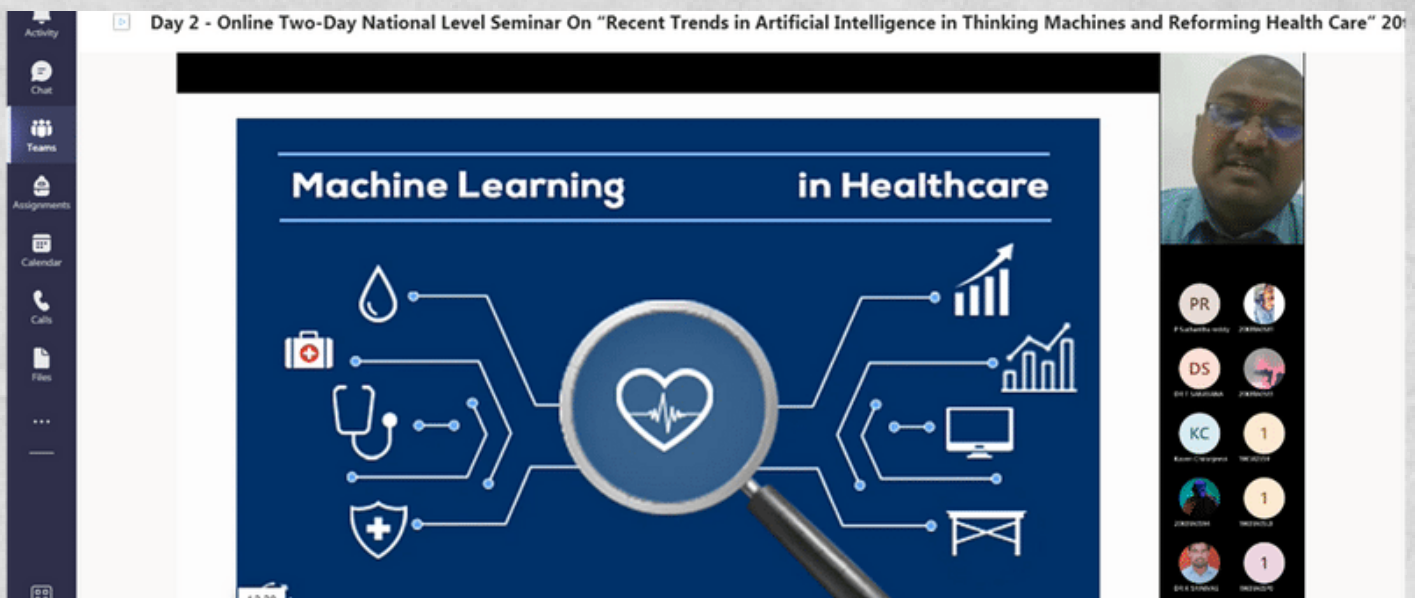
Activity

Chat

Teams

Assignments

Calendar

Calls

Files

...

Day 2 - Online Two-Day National Level Seminar On "Recent Trends in Artificial Intelligence in Thinking Machines and Reforming Health Care" 20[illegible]

Machine Learning in Healthcare

PR

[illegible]

DS

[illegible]

KC

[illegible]

1

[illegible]

1

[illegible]

1

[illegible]